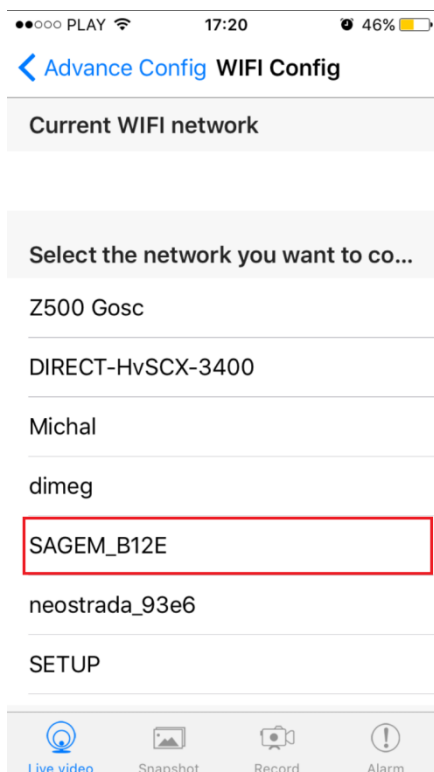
●●○○○ PLAY 17:20 46%

Advance Config WIFI Config

Current WIFI network

Select the network you want to co...

Z500 Gosc

DIRECT-HvSCX-3400

Michal

dimeg

SAGEM_B12E

neostrada_93e6

SETUP

Live video Snapshot Record Alarm